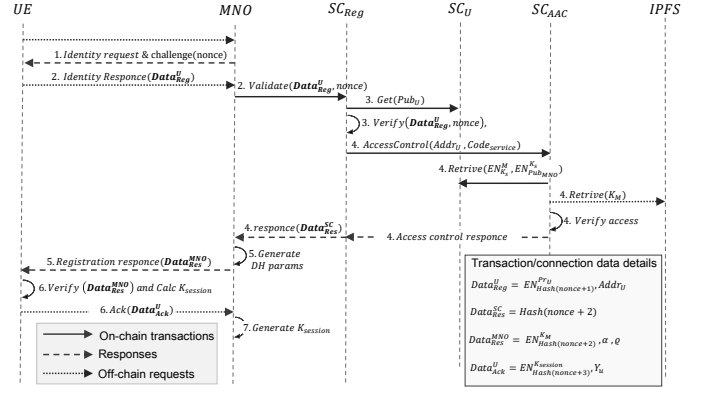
UE MNO $SC_{Reg}$ $SC_U$ $SC_{AAC}$ IPFS

1. Identity request & challenge(nonce)

2. Identity Responce($\mathbf{Data}^{U}_{Reg}$)

2. Validate($\mathbf{Data}^{U}_{Reg}$, nonce)

3. Get($Pub_U$)

3. Verify($\mathbf{Data}^{U}_{Reg}$, nonce),

3. AccessControl($Addr_U$ , $Code_{service}$)

4. Retrive($EN^{M}_{K_s}$ , $EN^{K_s}_{Pub_{MNO}}$)

4. Retrive($K_M$)

4. Verify access

4. responce($\mathbf{Data}^{SC}_{Res}$)

4. Access control responce

5. Registration responce($\mathbf{Data}^{MNO}_{Res}$)

5. Generate DH params

6. Verify ($\mathbf{Data}^{MNO}_{Res}$) and Calc $K_{session}$

6. Ack($\mathbf{Data}^{U}_{Ack}$)

7. Generate $K_{session}$

On-chain transactions
Responses
Off-chain requests

Transaction/connection data details

$Data^{U}_{Reg} = EN^{Pr_U}_{Hash(nonce+1)}, Addr_U$

$Data^{SC}_{Res} = Hash(nonce + 2)$

$Data^{MNO}_{Res} = EN^{K_M}_{Hash(nonce+2)}, \alpha, \varrho$

$Data^{U}_{Ack} = EN^{K_{session}}_{Hash(nonce+3)}, Y_u$